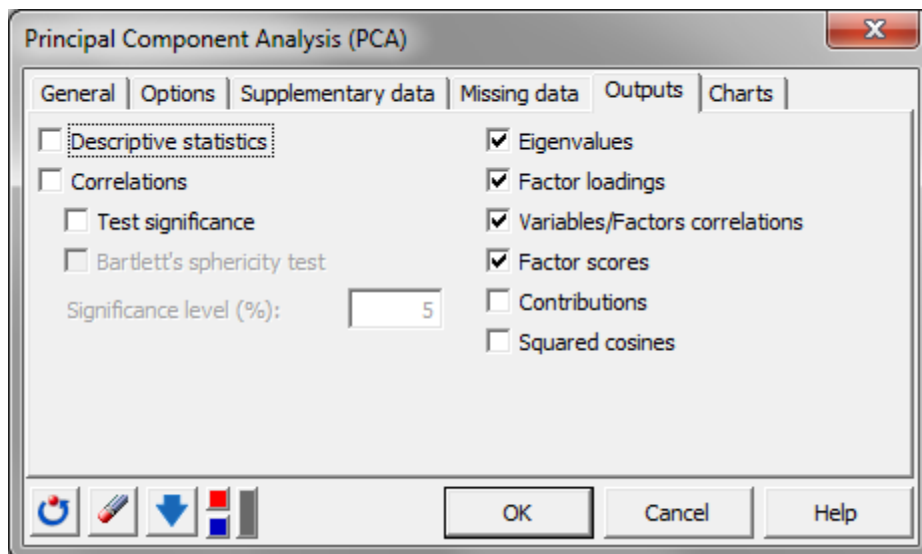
Principal Component Analysis (PCA)

General | Options | Supplementary data | Missing data | Outputs | Charts

Descriptive statistics
Correlations
Test significance
Bartlett's sphericity test
Significance level (%): 5

Eigenvalues
Factor loadings
Variables/Factors correlations
Factor scores
Contributions
Squared cosines

OK | Cancel | Help